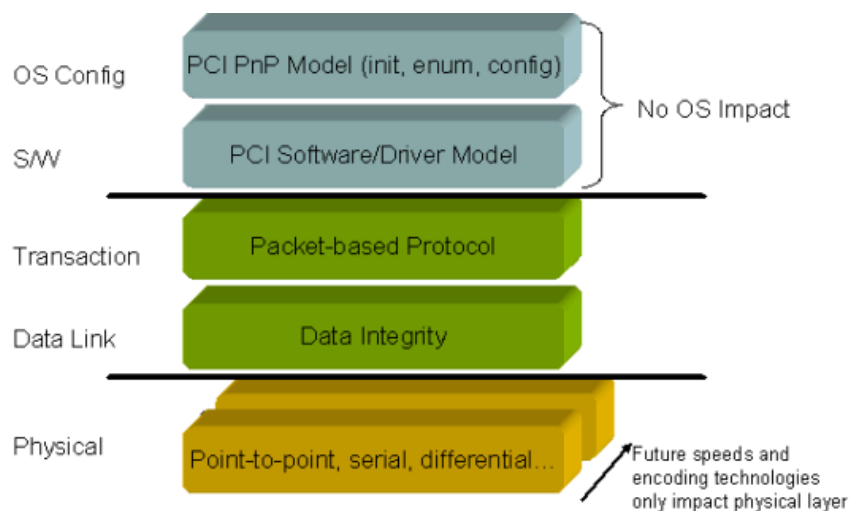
OS Config

PCI PnP Model (init, enum, config)

No OS Impact

S/W

PCI Software/Driver Model

Transaction

Packet-based Protocol

Data Link

Data Integrity

Physical

Point-to-point, serial, differential...

Future speeds and encoding technologies only impact physical layer